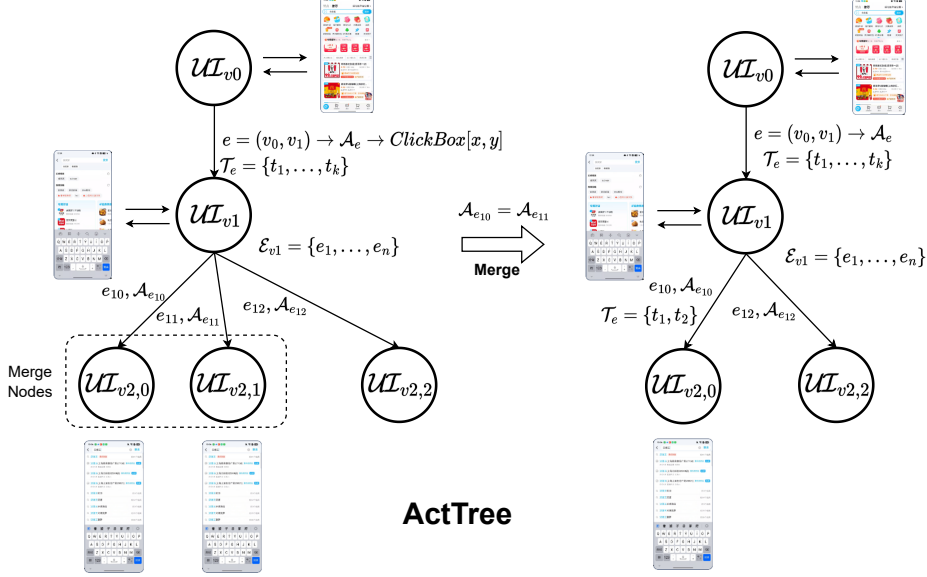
$\mathcal{UI}_{v0}$

$e = (v_0, v_1) \rightarrow \mathcal{A}_e \rightarrow ClickBox[x, y]$
$\mathcal{T}_e = \{t_1, \ldots, t_k\}$

$\mathcal{UI}_{v1}$

$\mathcal{E}_{v1} = \{e_1, \ldots, e_n\}$

$e_{10}, \mathcal{A}_{e_{10}}$
$e_{11}, \mathcal{A}_{e_{11}}$
$e_{12}, \mathcal{A}_{e_{12}}$

Merge Nodes

$\mathcal{UI}_{v2,0}$
$\mathcal{UI}_{v2,1}$
$\mathcal{UI}_{v2,2}$

$\mathcal{A}_{e_{10}} = \mathcal{A}_{e_{11}}$

Merge

$\mathcal{UI}_{v0}$

$e = (v_0, v_1) \rightarrow \mathcal{A}_e$
$\mathcal{T}_e = \{t_1, \ldots, t_k\}$

$\mathcal{UI}_{v1}$

$\mathcal{E}_{v1} = \{e_1, \ldots, e_n\}$

$e_{10}, \mathcal{A}_{e_{10}}$
$\mathcal{T}_e = \{t_1, t_2\}$
$e_{12}, \mathcal{A}_{e_{12}}$

$\mathcal{UI}_{v2,0}$
$\mathcal{UI}_{v2,2}$

ActTree